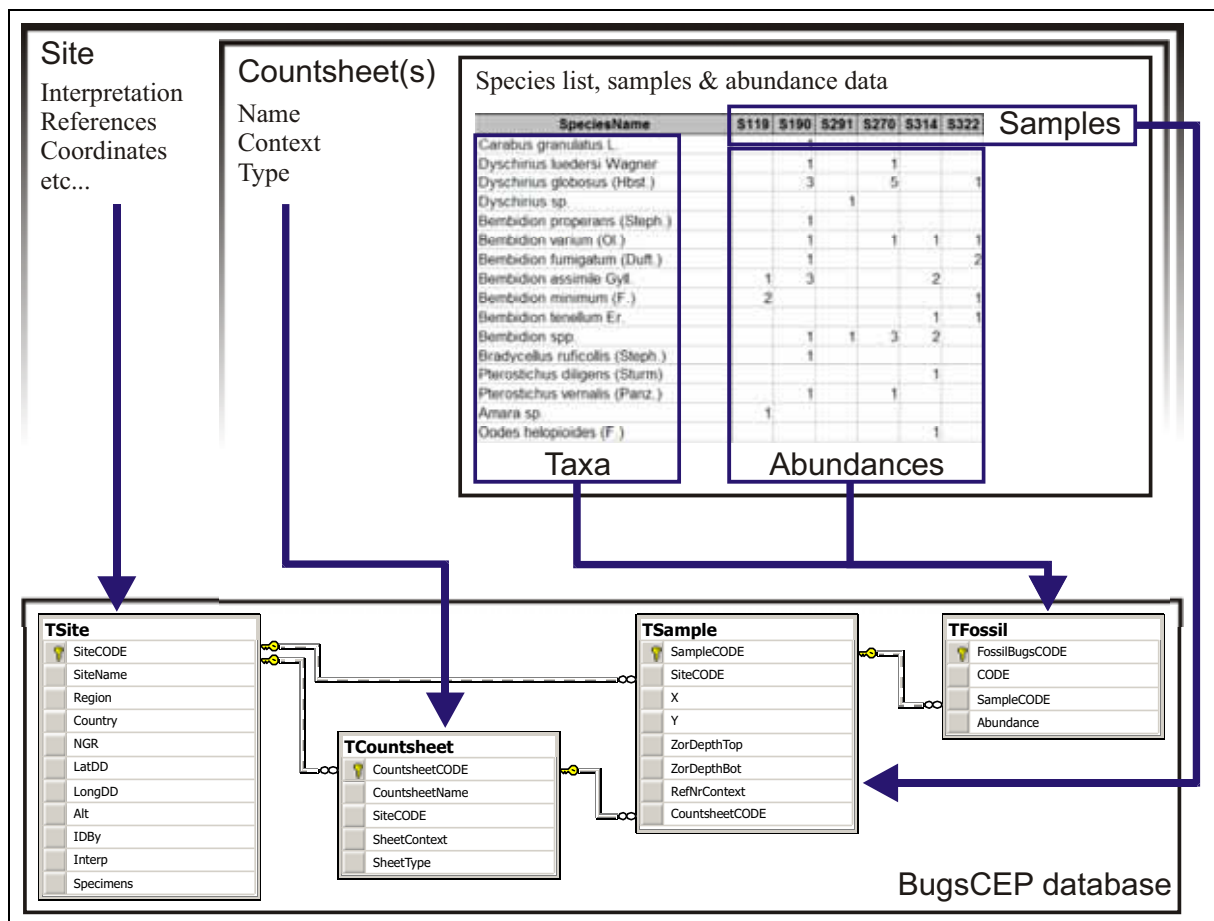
Site

Interpretation
References
Coordinates
etc...

Countsheet(s)

Name
Context
Type

Species list, samples & abundance data

Samples

| SpeciesName | S119 | S190 | S291 | S270 | S314 | S322 |
|---|---|---|---|---|---|---|
| Carabus granulatus L. | | 1 | | | | |
| Dyschirius luedersi Wagner | | 1 | | 1 | | |
| Dyschirius globosus (Hbst.) | | 3 | | 5 | | 1 |
| Dyschirius sp. | | | 1 | | | |
| Bembidion properans (Steph.) | | 1 | | | | |
| Bembidion varium (Ol.) | | 1 | | 1 | 1 | 1 |
| Bembidion fumigatum (Duft.) | | 1 | | | | 2 |
| Bembidion assimile Gyll. | 1 | 3 | | | 2 | |
| Bembidion minimum (F.) | 2 | | | | | 1 |
| Bembidion tenellum Er. | | | | | 1 | 1 |
| Bembidion spp. | | 1 | 1 | 3 | 2 | |
| Bradycellus ruficollis (Steph.) | | 1 | | | | |
| Pterostichus diligens (Sturm) | | | | | 1 | |
| Pterostichus vernalis (Panz.) | | 1 | | 1 | | |
| Amara sp. | 1 | | | | | |
| Oodes helopioides (F.) | | | | | 1 | |

Taxa

Abundances

TSite
SiteCODE
SiteName
Region
Country
NGR
LatDD
LongDD
Alt
IDBy
Interp
Specimens

TCountsheet
CountsheetCODE
CountsheetName
SiteCODE
SheetContext
SheetType

TSample
SampleCODE
SiteCODE
X
Y
ZorDepthTop
ZorDepthBot
RefNrContext
CountsheetCODE

TFossil
FossilBugsCODE
CODE
SampleCODE
Abundance

BugsCEP database